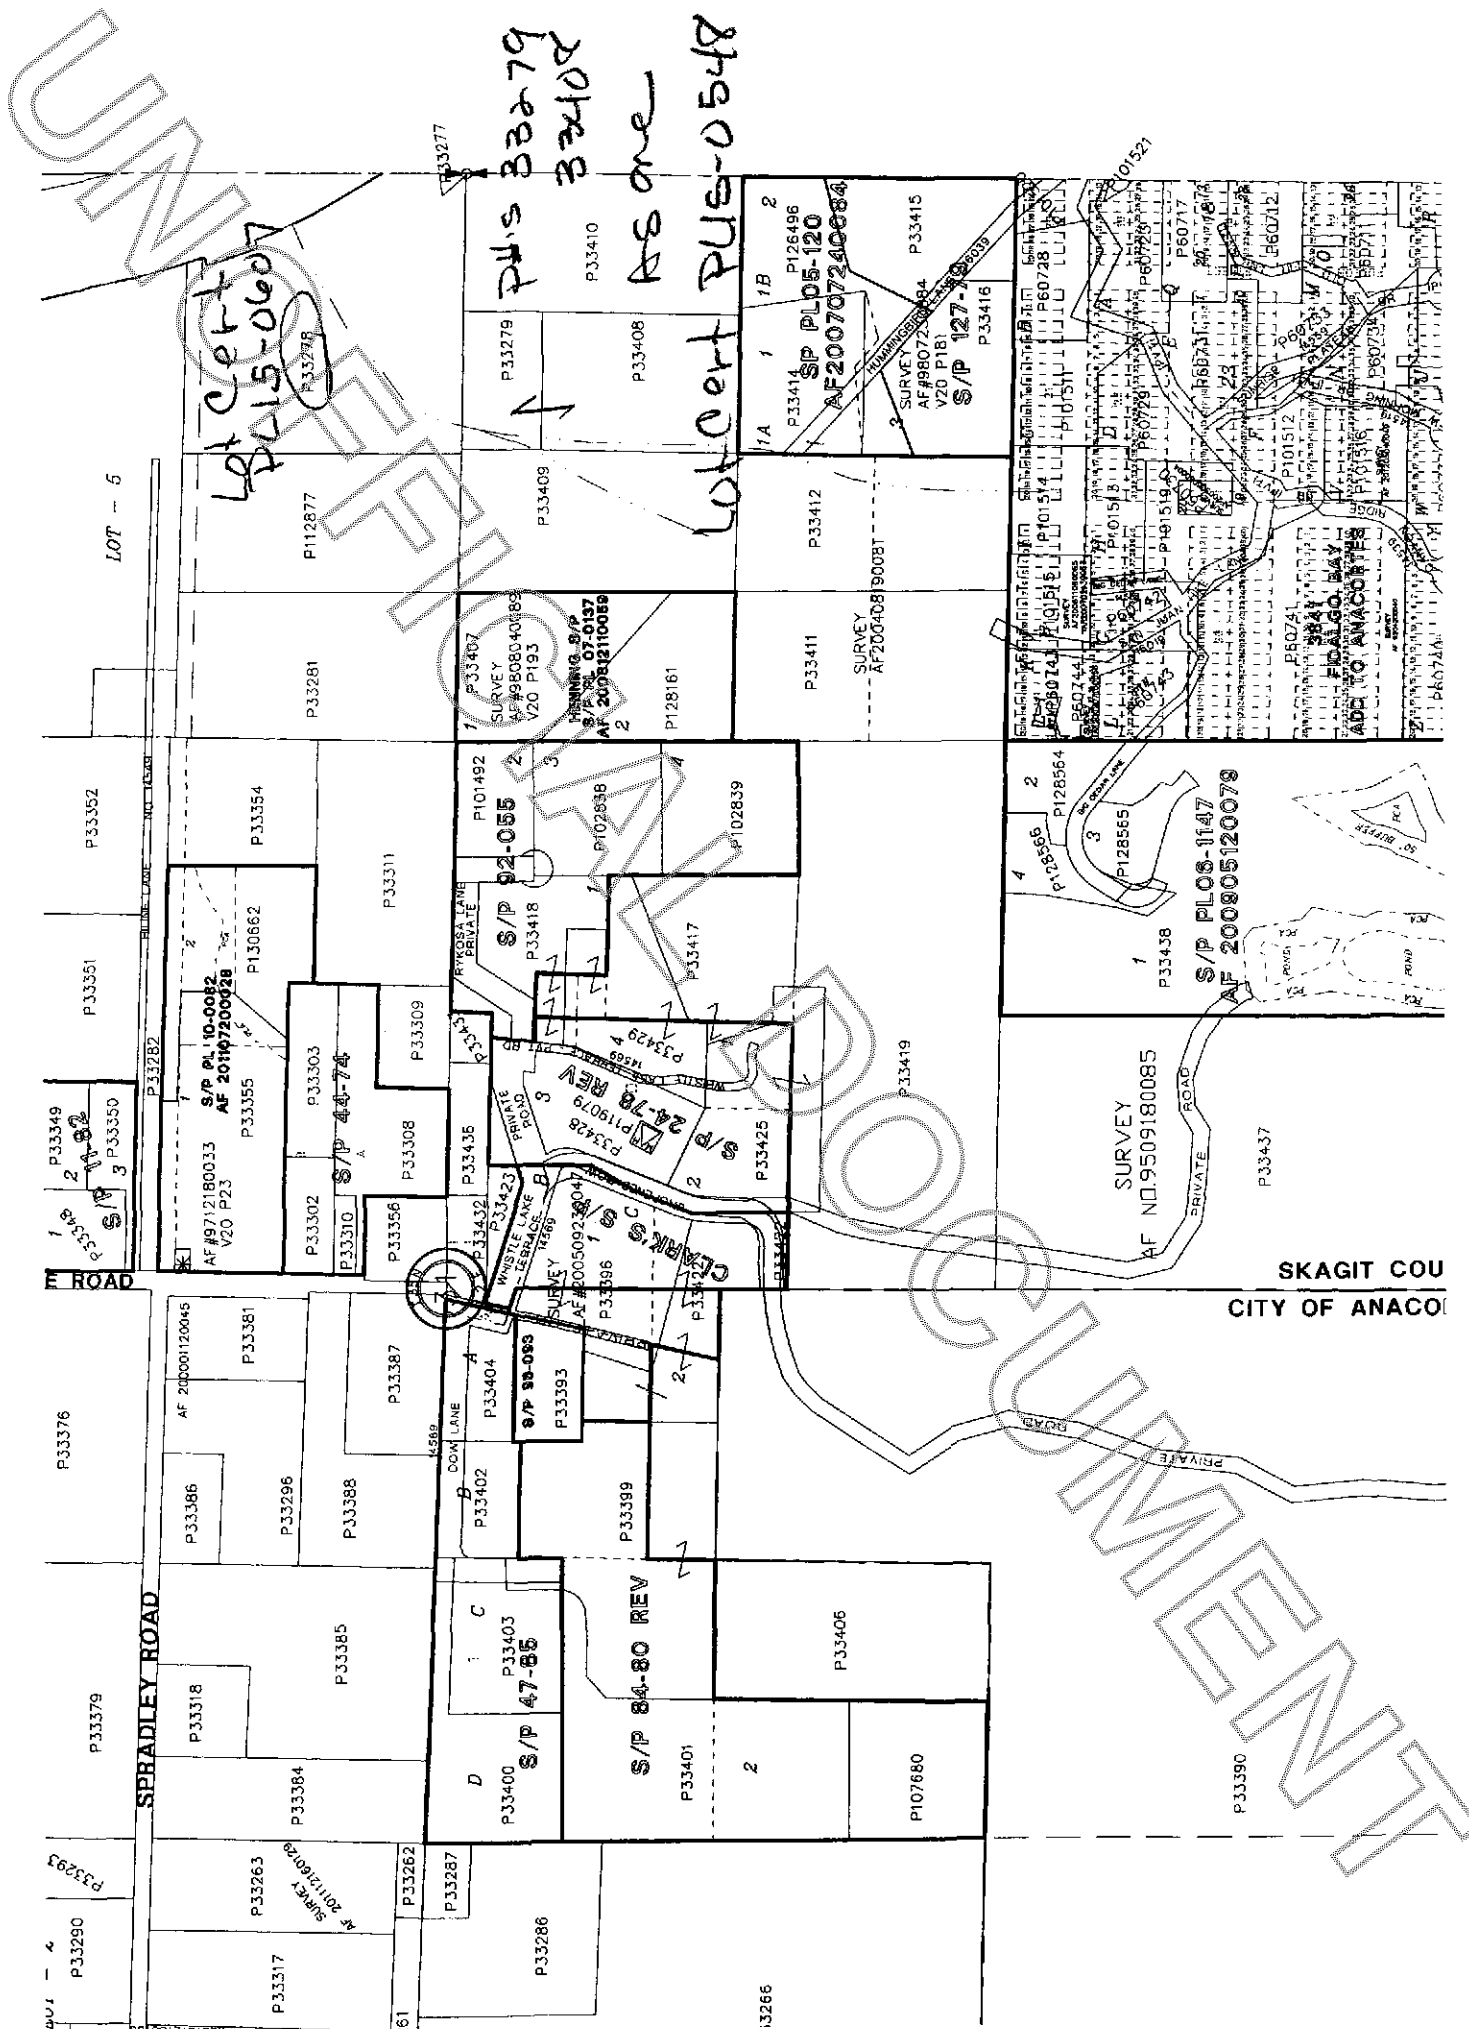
UNOFFICIAL DOCUMENT

P33277
P's 33279
33408
As one
PL15-0548
Lot Cert

Lot Cert
PL15-0607

LOT - 5
P33278
P112877
P33281
P33352
P33351
P33354
P33311
P33279
P33410
P33408
P33409
P33415
P126496
SP PL05-120
AF200707240084
1B
2
1
1A
P33414
SURVEY
AF #9807
V20 P181
S/P 127-79
P33416
P33412
P33411
SURVEY
AF200408190087
P33407
SURVEY
AF #980804008
V20 P193
HENNING S/P
S/P PL 07-0137
AF 200812110059
P128161
P101492
S/P 92-055
P102838
P102839
P128564
P128566
P128565
S/P PL05-1147
AF 200805120078
P33438
PCA
POND
S/P PL 10-0082
AF 201107200028
P130662
P33303
S/P 44-74
P33309
P33308
P33355
P33282
AF #9712180033
V20 P23
P33349
P33350
S/P 11-82
P33248
P33302
P33310
P33356
P33436
P33432
P33423
RYKOSA LANE PRIVATE
P33418
P33417
P33429
S/P 24-78 REV
P33428
P119079
P33425
PRIVATE ROAD
WHISTLE LAKE TERRACE
CLARK'S S/P
SURVEY
AF #200509230043
P33396
P33422
P33419
SURVEY
AF NO.9509180085
PRIVATE ROAD
P33437
SKAGIT COU
CITY OF ANACO
E ROAD
AF 200001120045
P33381
P33387
P33404
S/P 93-093
P33393
DOW LANE
P33402
P33399
P33376
P33386
P33296
P33388
SPRADLEY ROAD
P33385
P33403
S/P 47-85
S/P 84-80 REV
P33406
P33379
P33318
P33384
P33400
P33401
P107680
P33390
P33263
SURVEY AF 201112160129
P33262
P33287
P33293
P33290
P33317
P33286
P33266
FIDALGO BAY ADD TO ANACORTES